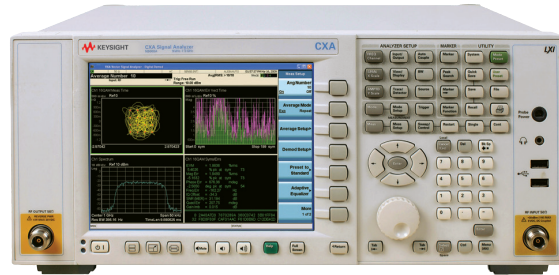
KEYSIGHT
CXA Signal Analyzer

CXA

ANALYZER SETUP
MARKER
UTILITY

LXI

Average Number 10

Meas Setup

Avg/Number

Average Mode

Average Setup

Demod Setup

Preset to Standard

Adaptive

More 1 of 2

RF OUTPUT 50Ω

RF INPUT 50Ω